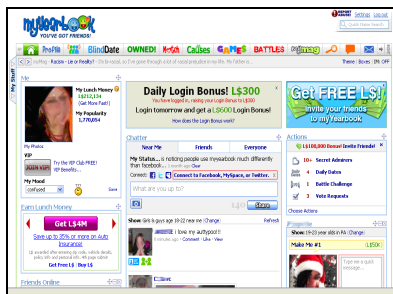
myYearBook
YOU'VE GOT FRIENDS!

Settings Logout
Quick Name Search

Profile BlindDate OWNED! Notch Causes GAMES BATTLES mag

myYearbook - Racism - Lie or Reality?

Theme | Boxes | IM: OFF

Me

My Lunch Money L$212,134
(Get More Fast!)
My Popularity 1,770,054

My Photos
VIP
Try the VIP Club FREE! VIP Benefits...
My Mood
confused
Save

Earn Lunch Money
Get L$4M
Save up to 30% or more on Auto Insurance!
Get Free L$ | Buy L$

Friends Online

Daily Login Bonus! L$300
You have logged in, raising your Login Bonus to L$300
Login tomorrow and get a L$600 Login Bonus!
How does the Login Bonus work?

Chatter
Near Me | Friends | Everyone
My Status... is nothing people use myyearbook much differently than facebook...
Connect: Connect to Facebook, MySpace, or Twitter.
What are you up to?
Share

Show: Girls & guys age 18-22 near me | Change | Refresh
I love my aullypool !!
Comment - Like - View

Get FREE L$!
Invite your friends to myYearbook

Actions
L$100,000 Bonus! Invite Friends!
10+ Secret Admirers
4 Daily Dates
1 Battle Challenge
7 Vote Requests
Choose Actions

Show: 19-23 year olds in PA | Change
Make Me #1 L$50K